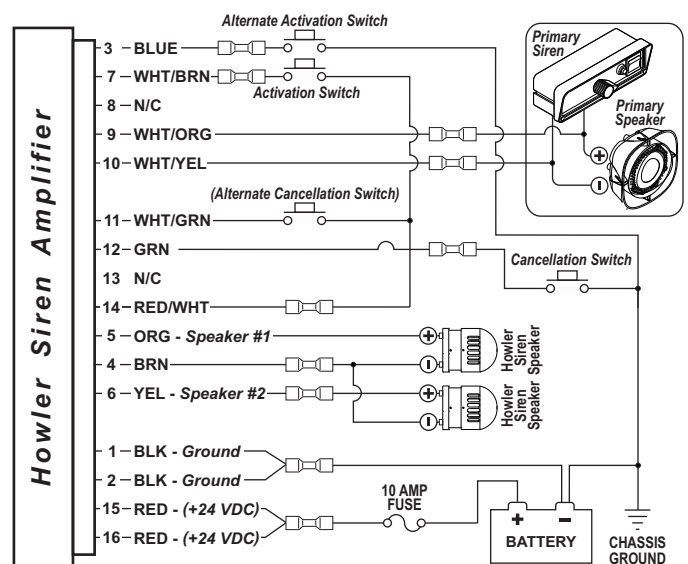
Howler Siren Amplifier

Alternate Activation Switch

3 – BLUE
7 – WHT/BRN
Activation Switch
8 – N/C
9 – WHT/ORG
10 – WHT/YEL
(Alternate Cancellation Switch)
11 – WHT/GRN
12 – GRN
13 N/C
14 – RED/WHT
5 – ORG - Speaker #1
4 – BRN
6 – YEL - Speaker #2
1 – BLK - Ground
2 – BLK - Ground
15 – RED - (+24 VDC)
16 – RED - (+24 VDC)

Primary Siren
Primary Speaker
+
–

Cancellation Switch

+
–
Howler Siren Speaker

+
–
Howler Siren Speaker

10 AMP FUSE

+ –
BATTERY

CHASSIS GROUND